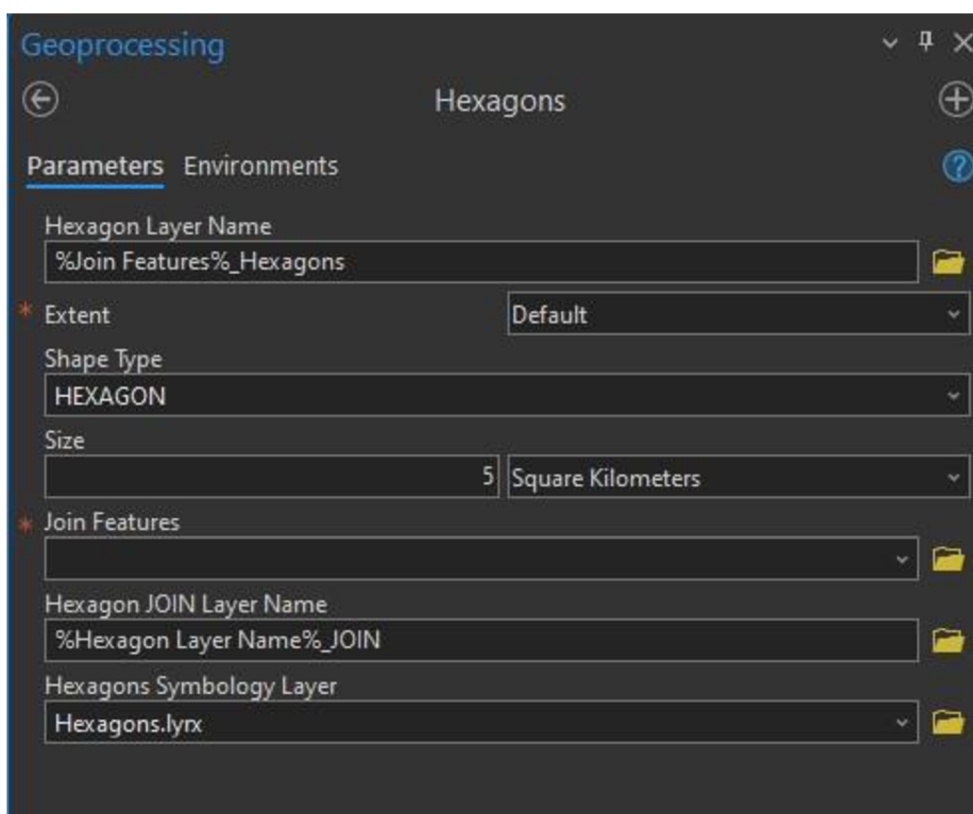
Geoprocessing

Hexagons

Parameters Environments

Hexagon Layer Name

%Join Features%_Hexagons

* Extent

Default

Shape Type

HEXAGON

Size

5

Square Kilometers

* Join Features

Hexagon JOIN Layer Name

%Hexagon Layer Name%_JOIN

Hexagons Symbology Layer

Hexagons.lyrx